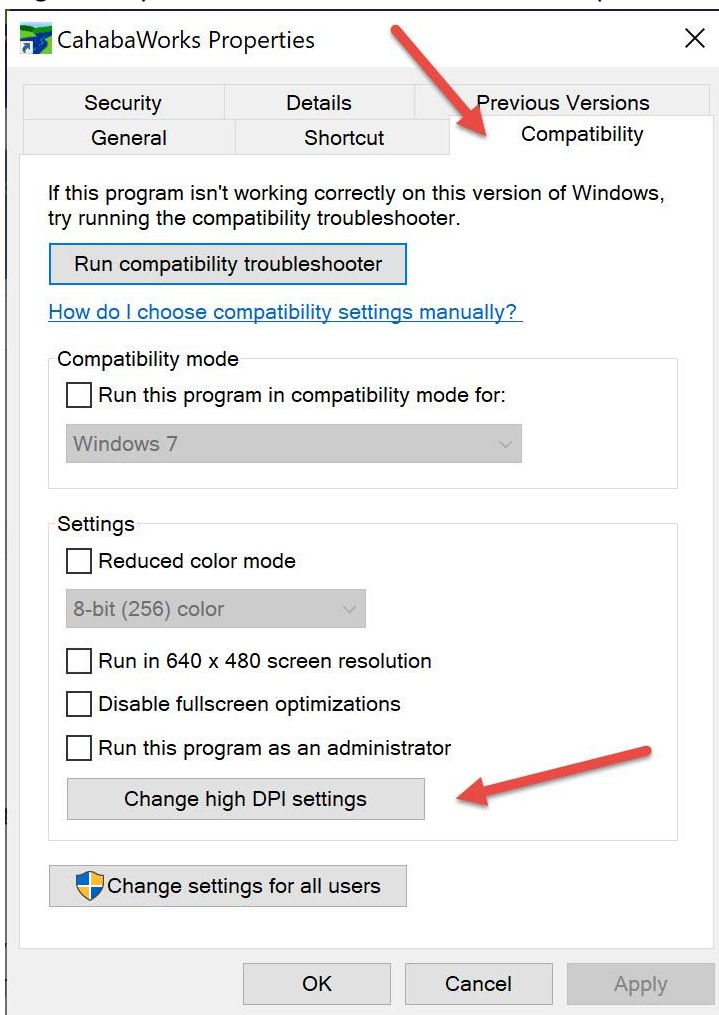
CahabaWorks Properties

Security
Details
Previous Versions
General
Shortcut
Compatibility

If this program isn't working correctly on this version of Windows, try running the compatibility troubleshooter.

Run compatibility troubleshooter

How do I choose compatibility settings manually?

Compatibility mode

Run this program in compatibility mode for:

Windows 7

Settings

Reduced color mode

8-bit (256) color

Run in 640 x 480 screen resolution

Disable fullscreen optimizations

Run this program as an administrator

Change high DPI settings

Change settings for all users

OK
Cancel
Apply